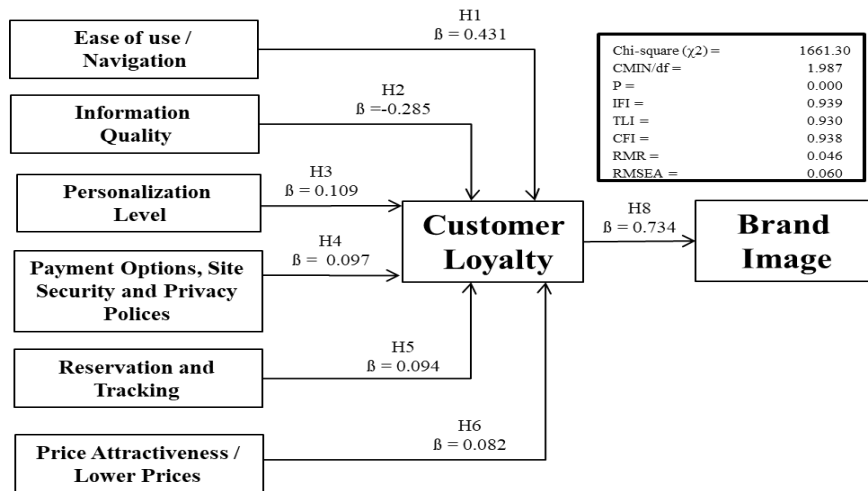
Ease of use / Navigation

H1
ß = 0.431

Information Quality

H2
ß =-0.285

Personalization Level

H3
ß = 0.109

Payment Options, Site Security and Privacy Polices

H4
ß = 0.097

Reservation and Tracking

H5
ß = 0.094

Price Attractiveness / Lower Prices

H6
ß = 0.082

Customer Loyalty

H8
ß = 0.734

Brand Image

| | |
|---|---|
| Chi-square ($\chi$2) = | 1661.30 |
| CMIN/df = | 1.987 |
| P = | 0.000 |
| IFI = | 0.939 |
| TLI = | 0.930 |
| CFI = | 0.938 |
| RMR = | 0.046 |
| RMSEA = | 0.060 |